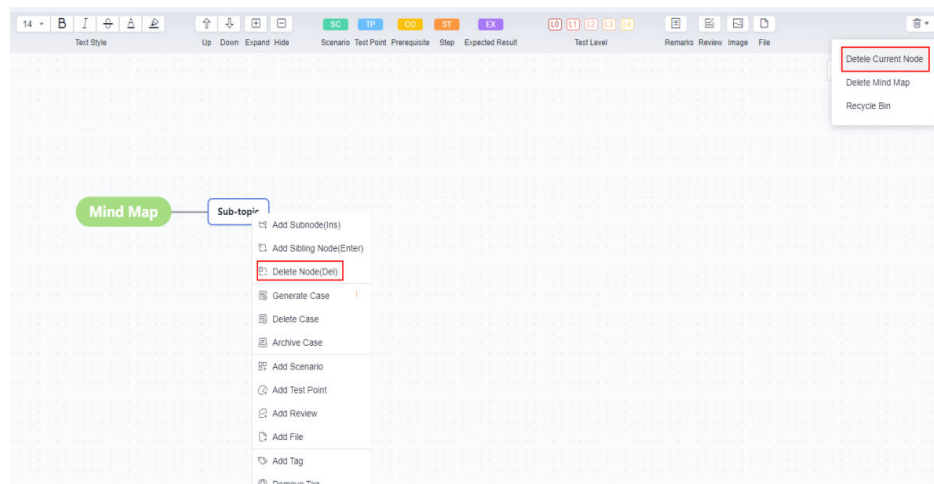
14 B I A
Text Style

Up Down Expand Hide

SC TP CO ST EX
Scenario Test Point Prerequisite Step Expected Result

L0 L1 L2 L3 L4
Test Level

Remarks Review Image File

Detele Current Node
Delete Mind Map
Recycle Bin

Mind Map
Sub-topic

Add Subnode(Ins)
Add Sibling Node(Enter)
Delete Node(Del)
Generate Case
Delete Case
Archive Case
Add Scenario
Add Test Point
Add Review
Add File
Add Tag
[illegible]